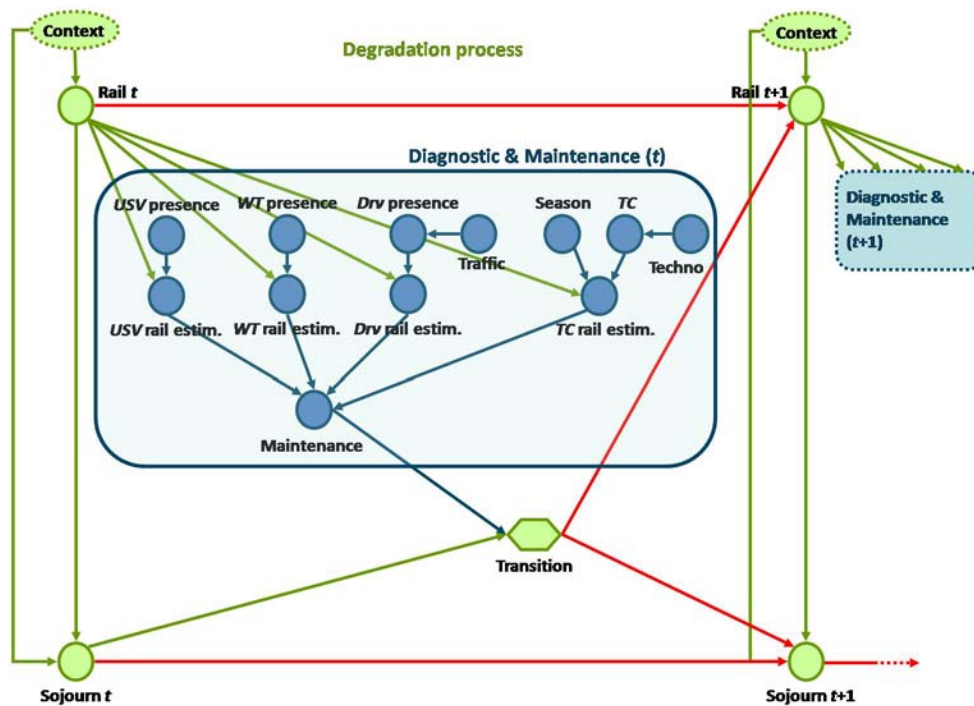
Context

Degradation process

Context

Rail $t$

Rail $t$+1

Diagnostic & Maintenance ($t$)

*USV* presence

*WT* presence

*Drv* presence

Season

*TC*

Traffic

Techno

*USV* rail estim.

*WT* rail estim.

*Drv* rail estim.

*TC* rail estim.

Maintenance

Diagnostic & Maintenance ($t$+1)

Transition

Sojourn $t$

Sojourn $t$+1